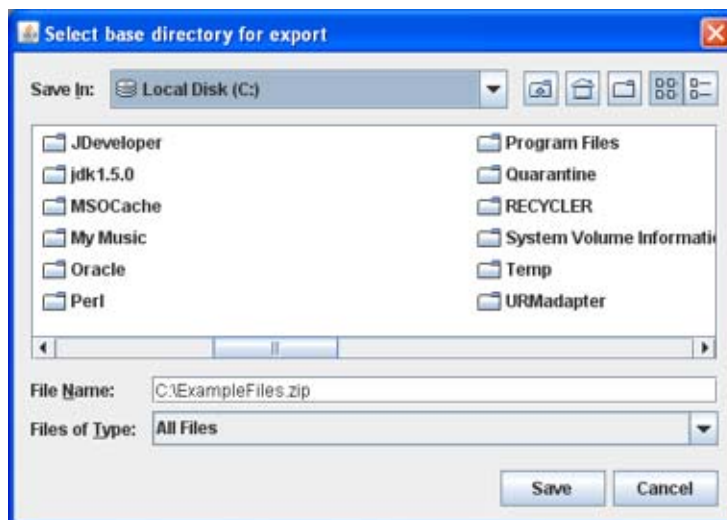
Select base directory for export

Save In: Local Disk (C:)

JDeveloper
jdk1.5.0
MSOCache
My Music
Oracle
Perl

Program Files
Quarantine
RECYCLER
System Volume Informati
Temp
URMadapter

File Name: C:\ExampleFiles.zip

Files of Type: All Files

Save
Cancel